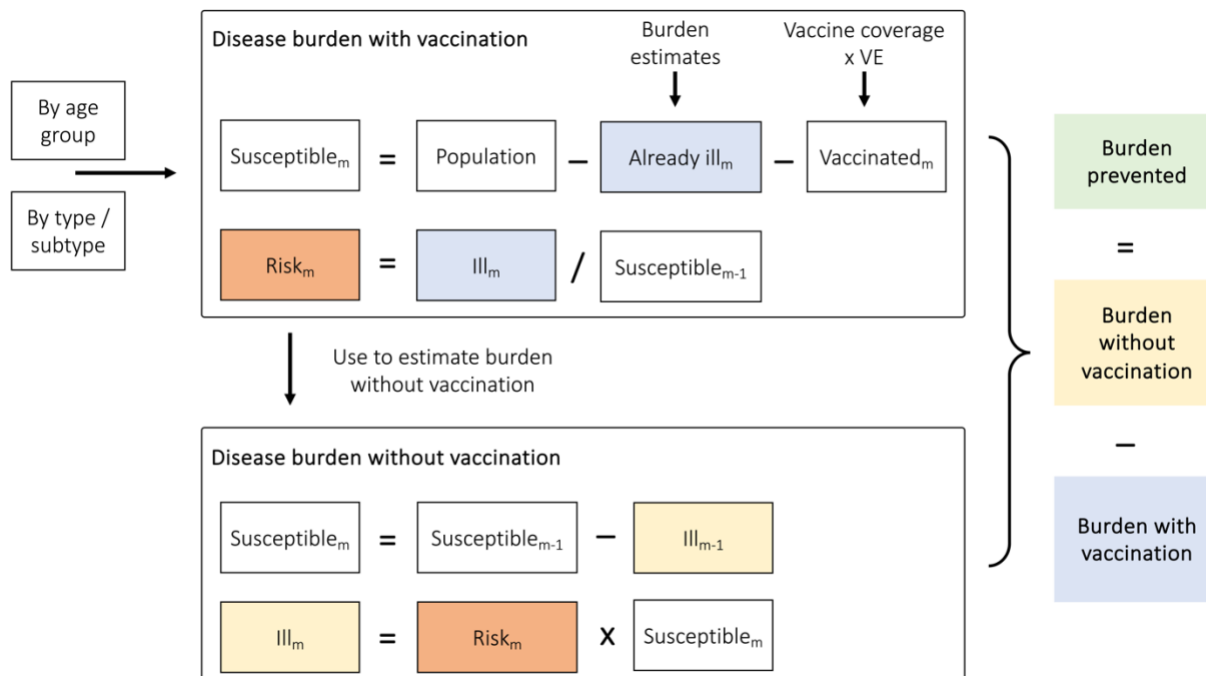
By age group

By type / subtype

Disease burden with vaccination

Burden estimates

Vaccine coverage x VE

Susceptible$_m$ = Population – Already ill$_m$ – Vaccinated$_m$

Risk$_m$ = Ill$_m$ / Susceptible$_{m-1}$

Use to estimate burden without vaccination

Disease burden without vaccination

Susceptible$_m$ = Susceptible$_{m-1}$ – Ill$_{m-1}$

Ill$_m$ = Risk$_m$ X Susceptible$_m$

Burden prevented

=

Burden without vaccination

–

Burden with vaccination